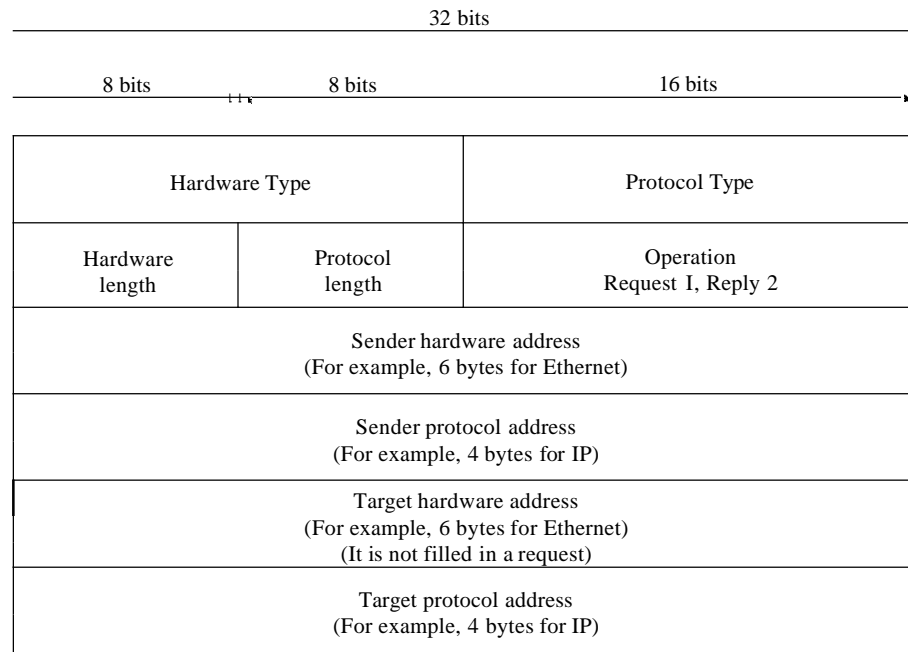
32 bits

8 bits 8 bits 16 bits

| Hardware Type | | Protocol Type |
|---|---|---|
| Hardware length | Protocol length | Operation Request I, Reply 2 |
| Sender hardware address (For example, 6 bytes for Ethernet) | | |
| Sender protocol address (For example, 4 bytes for IP) | | |
| Target hardware address (For example, 6 bytes for Ethernet) (It is not filled in a request) | | |
| Target protocol address (For example, 4 bytes for IP) | | |